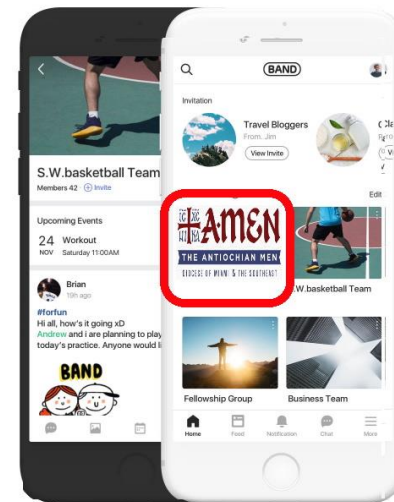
S.W.basketball Team
Members 42 Invite

Upcoming Events
24 NOV Workout
Saturday 11:00AM

Brian
10h ago
#forfun
Hi all, how's it going xD
Andrew and i are planning to play
today's practice. Anyone would l

BAND

BAND

Invitation
Travel Bloggers
From. Jim
View Invite

Edit

AMEN
THE ANTIOCHIAN MEN
DIOCESE OF MIAMI & THE SOUTHEAST

S.W.basketball Team

Fellowship Group
Business Team

Home Feed Notification Chat More